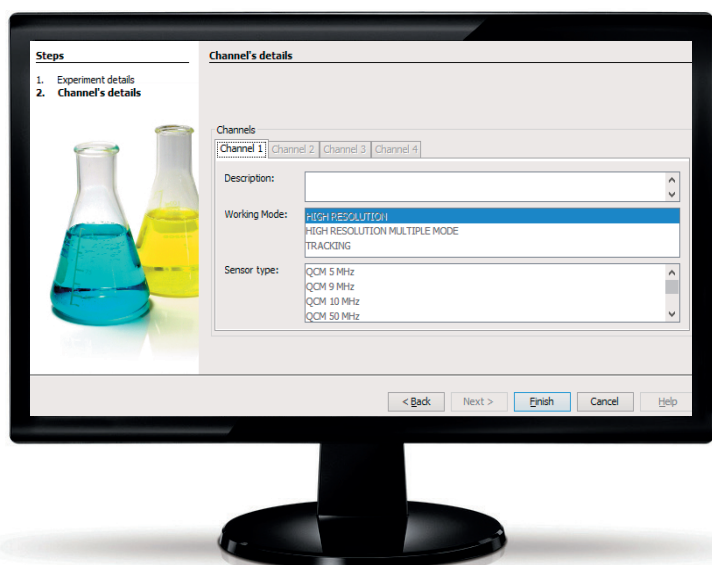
Steps

1. Experiment details
2. Channel's details

Channel's details

Channels

Channel 1 | Channel 2 | Channel 3 | Channel 4

Description:

Working Mode:
HIGH RESOLUTION
HIGH RESOLUTION MULTIPLE MODE
TRACKING

Sensor type:
QCM 5 MHz
QCM 9 MHz
QCM 10 MHz
QCM 50 MHz

< Back | Next > | Finish | Cancel | Help